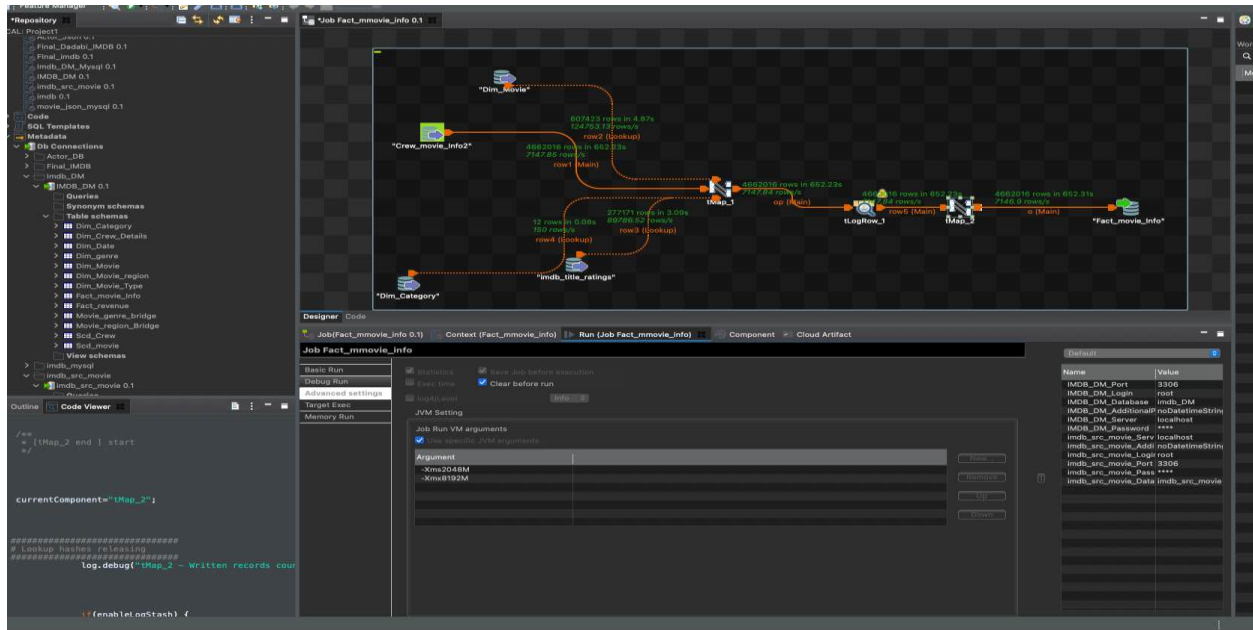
Feature Manager
*Repository
*Job Fact_mmovie_info 0.1
CAL: Project1
Actor_json 0.1
Final_Dadabi_IMDB 0.1
Final_imdb 0.1
imdb_DM_Mysql 0.1
IMDB_DM 0.1
imdb_src_movie 0.1
imdb 0.1
movie_json_mysql 0.1
Code
SQL Templates
Metadata
Db Connections
Actor_DB
Final_IMDB
imdb_DM
IMDB_DM 0.1
Queries
Synonym schemas
Table schemas
Dim_Category
Dim_Crew_Details
Dim_Date
Dim_genre
Dim_Movie
Dim_Movie_region
Dim_Movie_Type
Fact_movie_Info
Fact_revenue
Movie_genre_bridge
Movie_region_Bridge
Scd_Crew
Scd_movie
View schemas
imdb_mysql
imdb_src_movie
imdb_src_movie 0.1
Queries
Outline
Code Viewer

/**
* [tMap_2 end ] start
*/

currentComponent="tMap_2";

###############################
# Lookup hashes releasing
###############################
log.debug("tMap_2 - Written records cour

if(enableLogStash) {

"Dim_Movie"
607423 rows in 4.87s
124753.13 rows/s
row2 (Lookup)
"Crew_movie_info2"
4662016 rows in 652.23s
7147.85 rows/s
row1 (Main)
tMap_1
4662016 rows in 652.23s
7147.84 rows/s
op (Main)
4662016 rows in 652.23s
7147.84 rows/s
row5 (Main)
tLogRow_1
tMap_2
4662016 rows in 652.31s
7146.9 rows/s
o (Main)
"Fact_movie_Info"
12 rows in 0.08s
150 rows/s
row4 (Lookup)
277171 rows in 3.09s
89786.52 rows/s
row3 (Lookup)
"imdb_title_ratings"
"Dim_Category"
Designer
Code
Job(Fact_mmovie_info 0.1)
Context (Fact_mmovie_info)
Run (Job Fact_mmovie_info)
Component
Cloud Artifact
Job Fact_mmovie_info
Basic Run
Debug Run
Advanced settings
Target Exec
Memory Run
Statistics
Exec time
Save Job before execution
Clear before run
log4jLevel
Info
JVM Setting
Job Run VM arguments
Use specific JVM arguments
Argument
-Xms2048M
-Xmx8192M
New...
Remove
Up
Down
Default

| Name | Value |
|---|---|
| IMDB_DM_Port | 3306 |
| IMDB_DM_Login | root |
| IMDB_DM_Database | imdb_DM |
| IMDB_DM_AdditionalP | noDatetimeStrin |
| IMDB_DM_Server | localhost |
| IMDB_DM_Password | **** |
| imdb_src_movie_Serv | localhost |
| imdb_src_movie_Addi | noDatetimeStrin |
| imdb_src_movie_Logi | root |
| imdb_src_movie_Port | 3306 |
| imdb_src_movie_Pass | **** |
| imdb_src_movie_Data | imdb_src_movie |